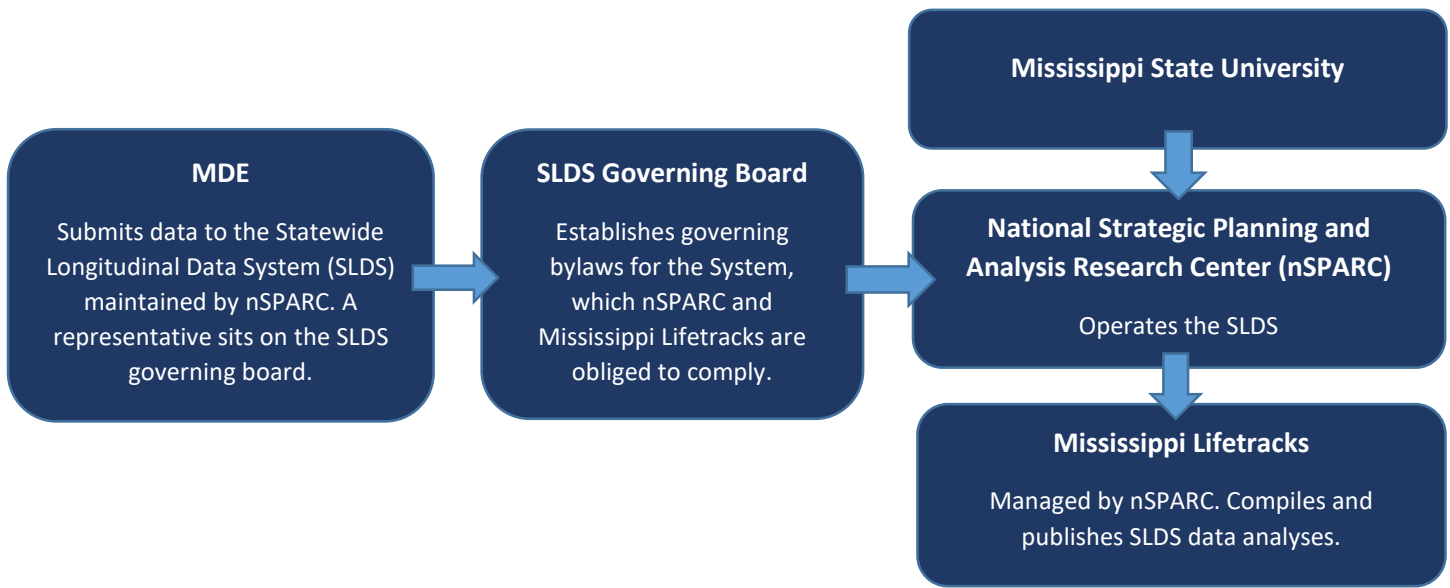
MDE

Submits data to the Statewide Longitudinal Data System (SLDS) maintained by nSPARC. A representative sits on the SLDS governing board.

SLDS Governing Board

Establishes governing bylaws for the System, which nSPARC and Mississippi Lifetracks are obliged to comply.

Mississippi State University

National Strategic Planning and Analysis Research Center (nSPARC)

Operates the SLDS

Mississippi Lifetracks

Managed by nSPARC. Compiles and publishes SLDS data analyses.